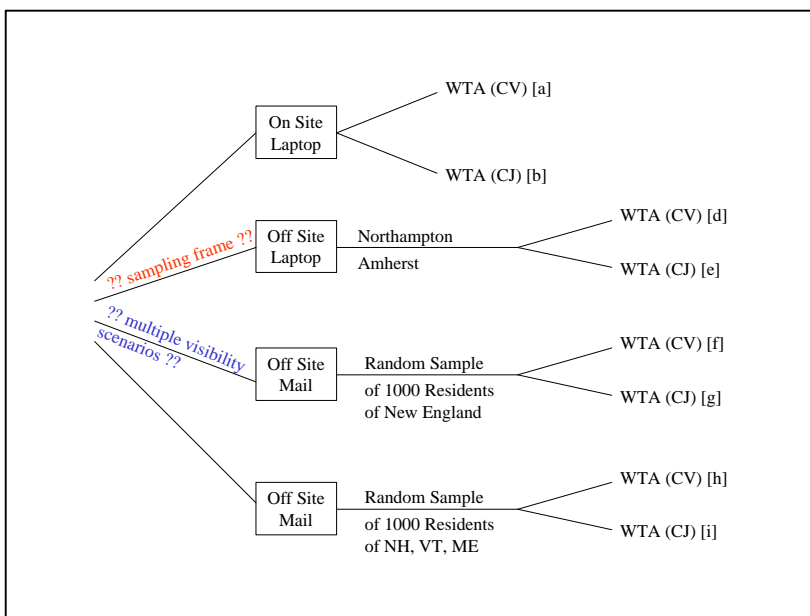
On Site Laptop

WTA (CV) [a]

WTA (CJ) [b]

?? sampling frame ??

Off Site Laptop

Northampton

Amherst

WTA (CV) [d]

WTA (CJ) [e]

?? multiple visibility scenarios ??

Off Site Mail

Random Sample of 1000 Residents of New England

WTA (CV) [f]

WTA (CJ) [g]

Off Site Mail

Random Sample of 1000 Residents of NH, VT, ME

WTA (CV) [h]

WTA (CJ) [i]